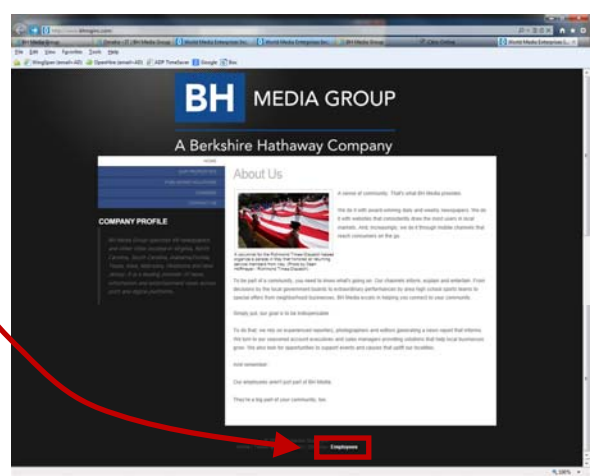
BH MEDIA GROUP

A Berkshire Hathaway Company

HOME

COMPANY PROFILE

About Us

A sense of community. That's what BH Media provides.

To be part of a community, you need to know what's going on. Our channels inform, explain and entertain.

Simply put, our goal is to be indispensable.

Our employees aren't just part of BH Media.

They're a big part of your community, too.

Employees

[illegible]